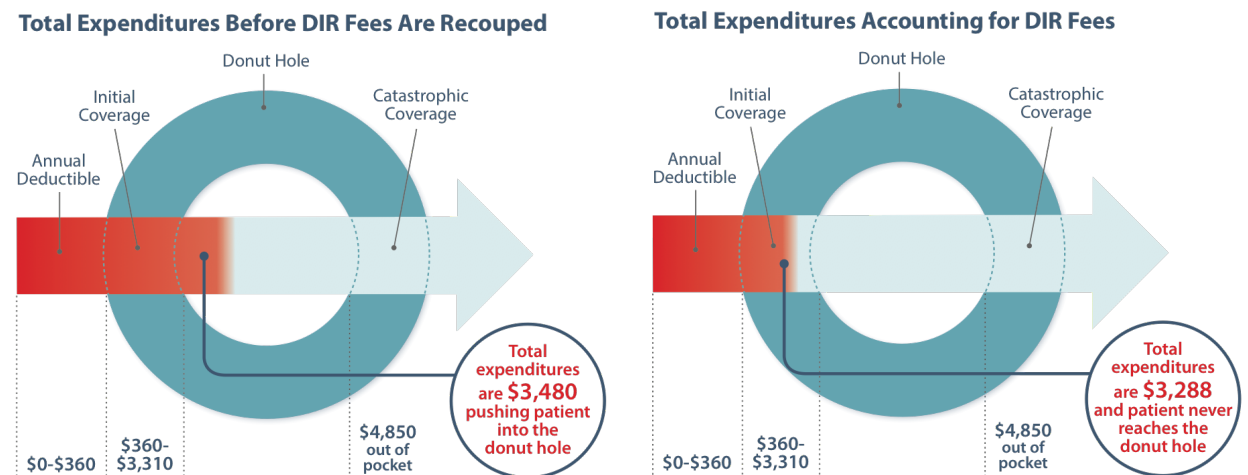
Total Expenditures Before DIR Fees Are Recouped

Donut Hole

Initial Coverage

Catastrophic Coverage

Annual Deductible

Total expenditures are $3,480 pushing patient into the donut hole

$0-$360

$360-$3,310

$4,850 out of pocket

Total Expenditures Accounting for DIR Fees

Donut Hole

Initial Coverage

Catastrophic Coverage

Annual Deductible

Total expenditures are $3,288 and patient never reaches the donut hole

$0-$360

$360-$3,310

$4,850 out of pocket